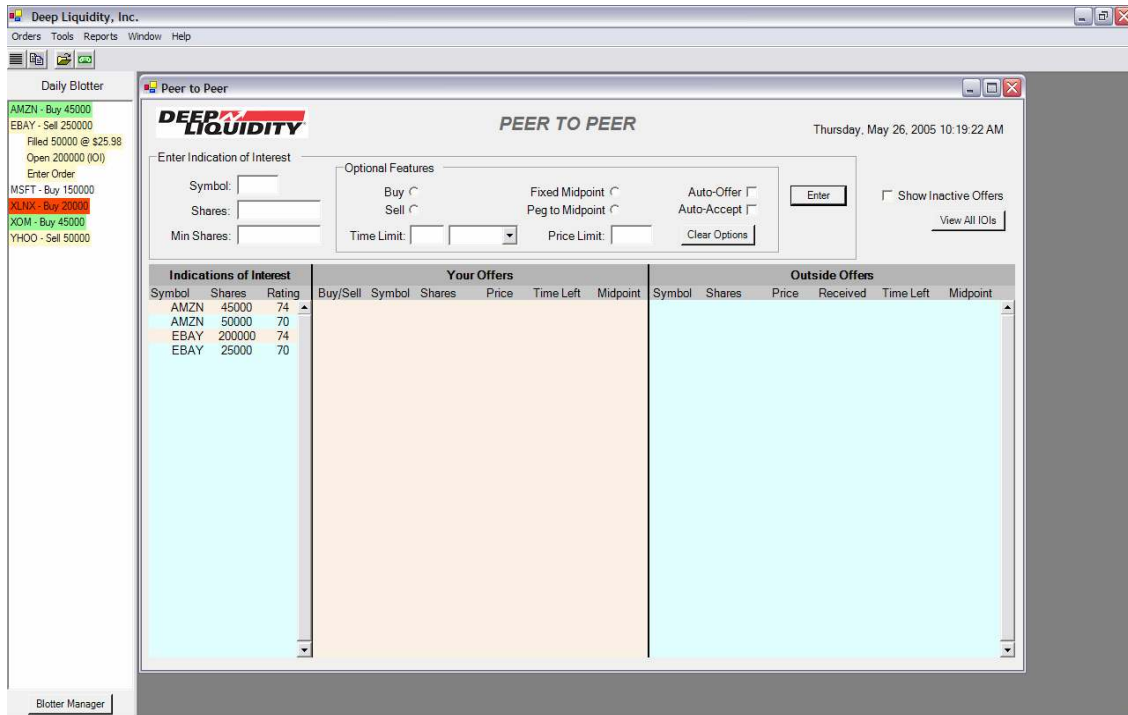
Deep Liquidity, Inc.
Orders Tools Reports Window Help

Daily Blotter
AMZN - Buy 45000
EBAY - Sell 250000
Filled 50000 @ $25.98
Open 200000 (IOI)
Enter Order
MSFT - Buy 150000
XLNX - Buy 20000
XOM - Buy 45000
YHOO - Sell 50000

Blotter Manager

Peer to Peer

DEEP LIQUIDITY

PEER TO PEER

Thursday, May 26, 2005 10:19:22 AM

Enter Indication of Interest
Symbol:
Shares:
Min Shares:

Optional Features
Buy
Sell
Time Limit:
Fixed Midpoint
Peg to Midpoint
Price Limit:
Auto-Offer
Auto-Accept
Clear Options

Enter

Show Inactive Offers
View All IOIs

| Indications of Interest | | |
|---|---|---|
| Symbol | Shares | Rating |
| AMZN | 45000 | 74 |
| AMZN | 50000 | 70 |
| EBAY | 200000 | 74 |
| EBAY | 25000 | 70 |

Your Offers
Buy/Sell Symbol Shares Price Time Left Midpoint

Outside Offers
Symbol Shares Price Received Time Left Midpoint